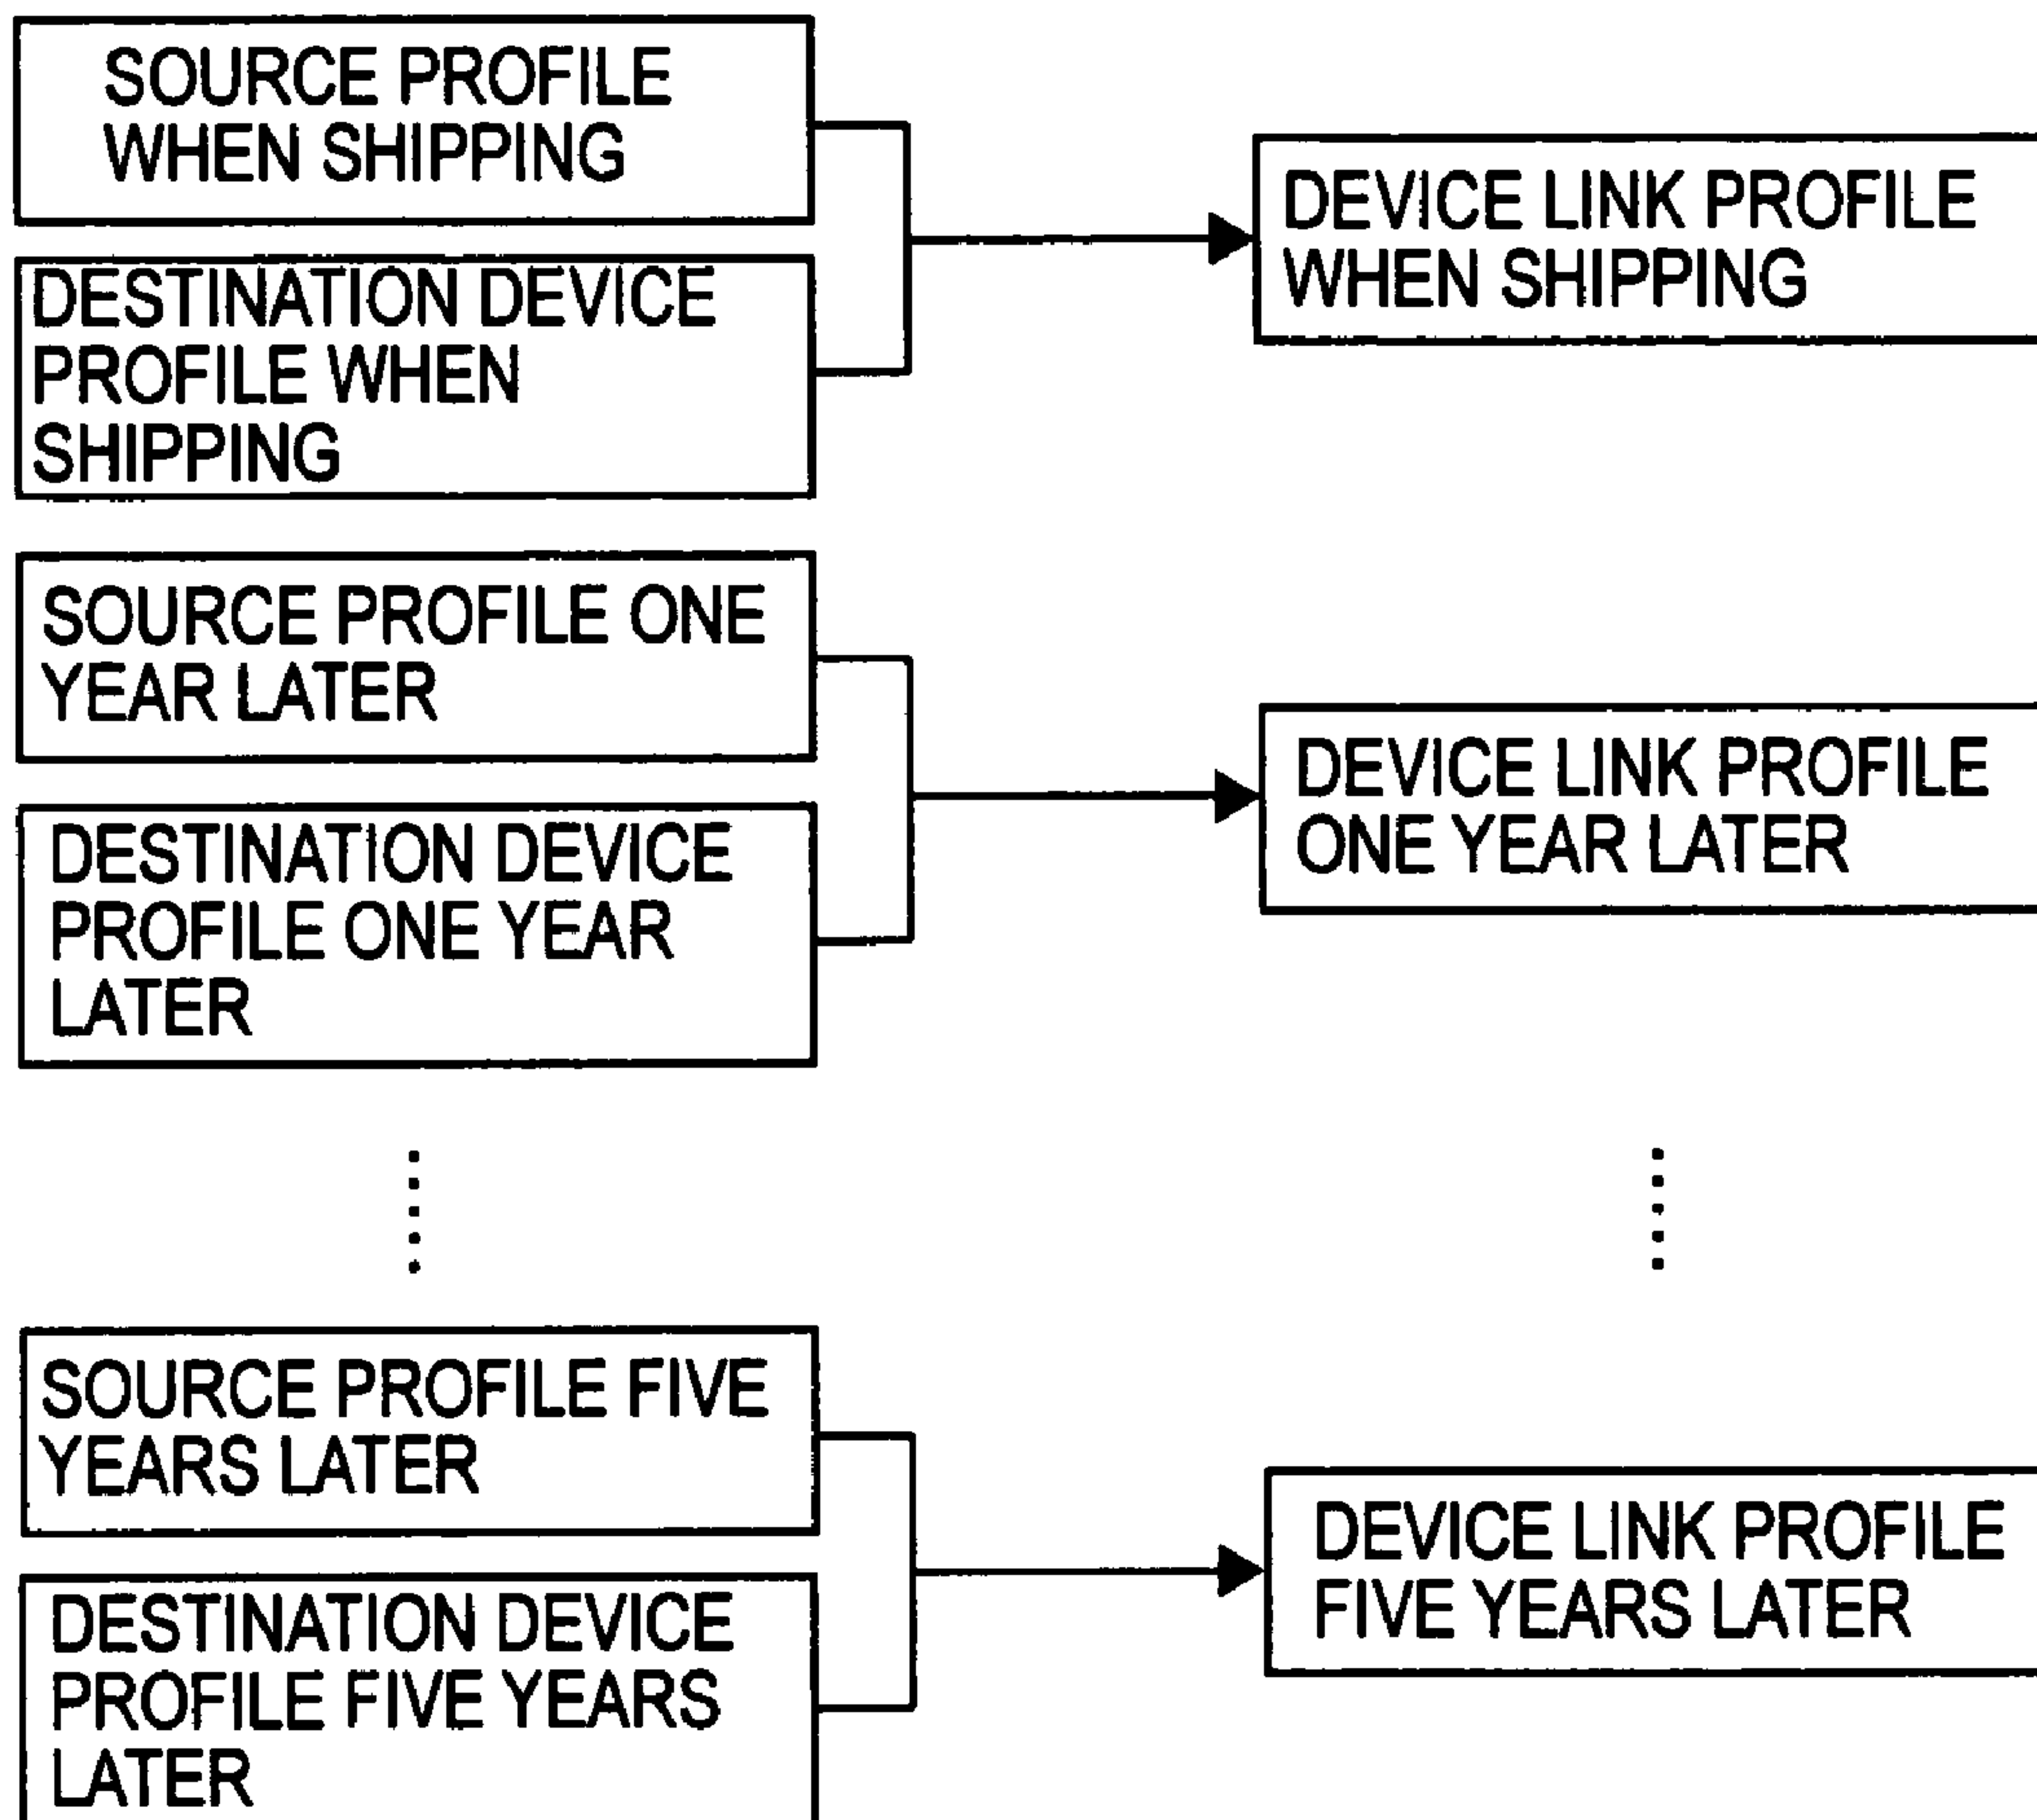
SOURCE PROFILE WHEN SHIPPING

DESTINATION DEVICE PROFILE WHEN SHIPPING

DEVICE LINK PROFILE WHEN SHIPPING

SOURCE PROFILE ONE YEAR LATER

DESTINATION DEVICE PROFILE ONE YEAR LATER

DEVICE LINK PROFILE ONE YEAR LATER

SOURCE PROFILE FIVE YEARS LATER

DESTINATION DEVICE PROFILE FIVE YEARS LATER

DEVICE LINK PROFILE FIVE YEARS LATER